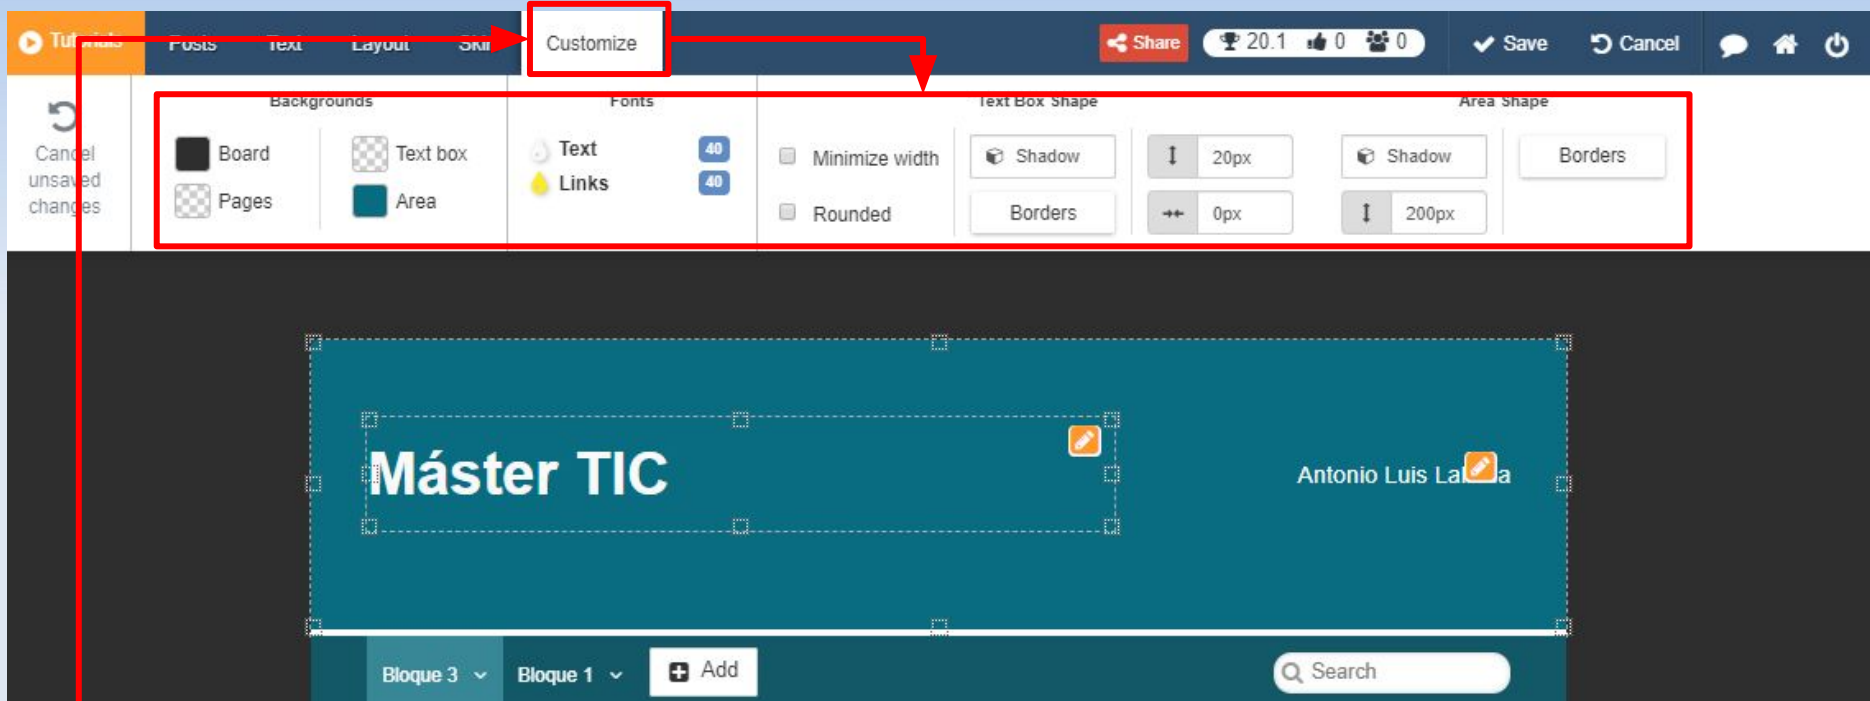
Tut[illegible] Posts Text Layout Ski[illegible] Customize

Share 20.1 0 0 Save Cancel

Cancel unsaved changes

Backgrounds
Board
Pages
Text box
Area

Fonts
Text 40
Links 40

Text Box Shape
Minimize width
Rounded
Shadow
Borders
20px
0px

Area Shape
Shadow
200px
Borders

Máster TIC

Antonio Luis La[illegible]a

Bloque 3 Bloque 1 Add

Search